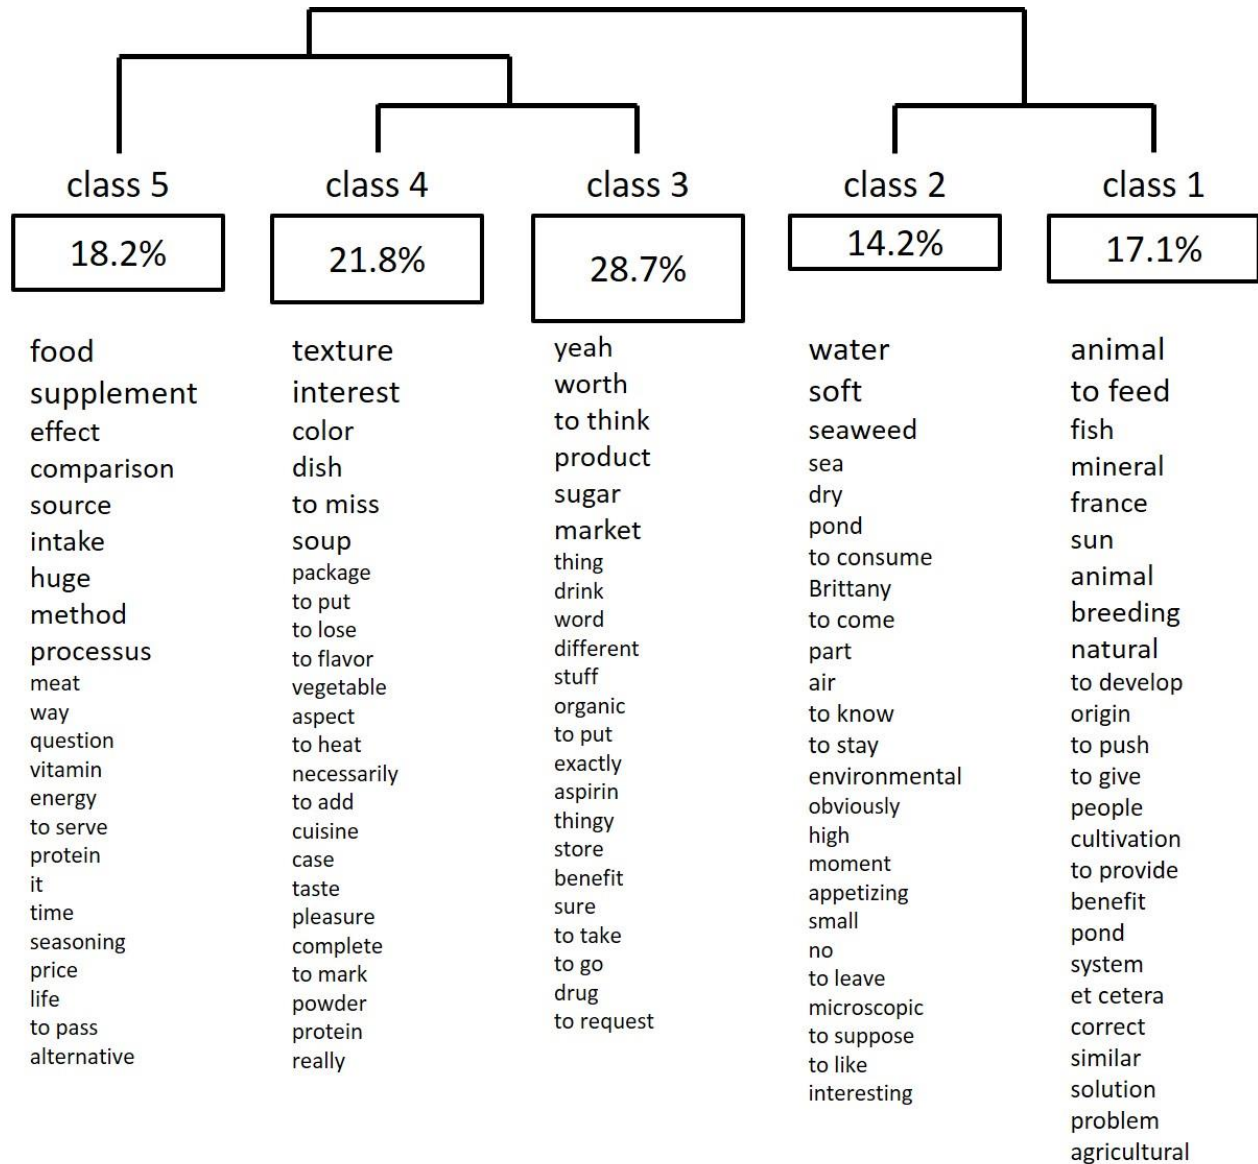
class 5

18.2%

food
supplement
effect
comparison
source
intake
huge
method
processus
meat
way
question
vitamin
energy
to serve
protein
it
time
seasoning
price
life
to pass
alternative

class 4

21.8%

texture
interest
color
dish
to miss
soup
package
to put
to lose
to flavor
vegetable
aspect
to heat
necessarily
to add
cuisine
case
taste
pleasure
complete
to mark
powder
protein
really

class 3

28.7%

yeah
worth
to think
product
sugar
market
thing
drink
word
different
stuff
organic
to put
exactly
aspirin
thingy
store
benefit
sure
to take
to go
drug
to request

class 2

14.2%

water
soft
seaweed
sea
dry
pond
to consume
Brittany
to come
part
air
to know
to stay
environmental
obviously
high
moment
appetizing
small
no
to leave
microscopic
to suppose
to like
interesting

class 1

17.1%

animal
to feed
fish
mineral
france
sun
animal
breeding
natural
to develop
origin
to push
to give
people
cultivation
to provide
benefit
pond
system
et cetera
correct
similar
solution
problem
agricultural